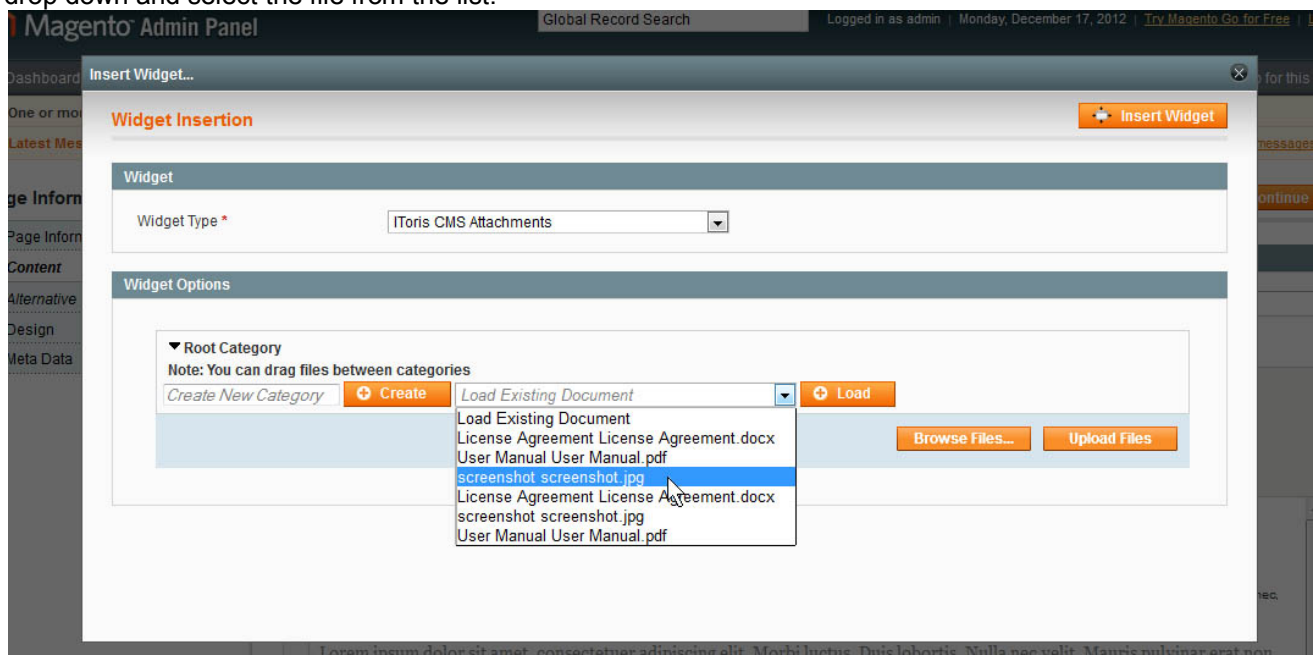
drop down and select the file from the list.

Magento Admin Panel

Global Record Search

Logged in as admin | Monday, December 17, 2012 | Try Magento Go for Free | L

Dashboard

e for this

One or mo

Latest Mes

message

ge Inform

ontinue

Page Inform

Content

Alternative

Design

Meta Data

Insert Widget...

Widget Insertion

Insert Widget

Widget

Widget Type *

IToris CMS Attachments

Widget Options

▾ Root Category

Note: You can drag files between categories

Create New Category

Create

Load Existing Document

Load

Browse Files...

Upload Files

Load Existing Document
License Agreement License Agreement.docx
User Manual User Manual.pdf
screenshot screenshot.jpg
License Agreement License Agreement.docx
screenshot screenshot.jpg
User Manual User Manual.pdf

nec,

Lorem ipsum dolor sit amet, consectetuer adipiscing elit. Morbi luctus. Duis lobortis. Nulla nec velit. Mauris pulvinar erat non